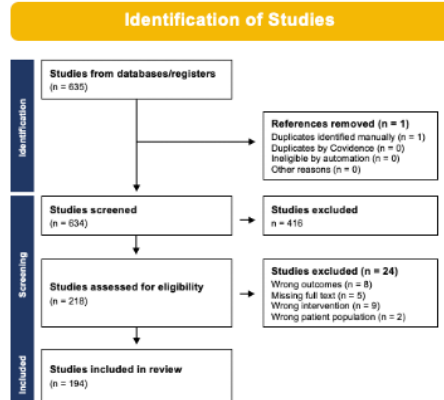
Identification of Studies

Identification

Studies from databases/registers
(n = 635)

References removed (n = 1)
Duplicates identified manually (n = 1)
Duplicates by Covidence (n = 0)
Ineligible by automation (n = 0)
Other reasons (n = 0)

Screening

Studies screened
(n = 634)

Studies excluded
n = 416

Studies assessed for eligibility
(n = 218)

Studies excluded (n = 24)
Wrong outcomes (n = 8)
Missing full text (n = 5)
Wrong intervention (n = 9)
Wrong patient population (n = 2)

Included

Studies included in review
(n = 194)